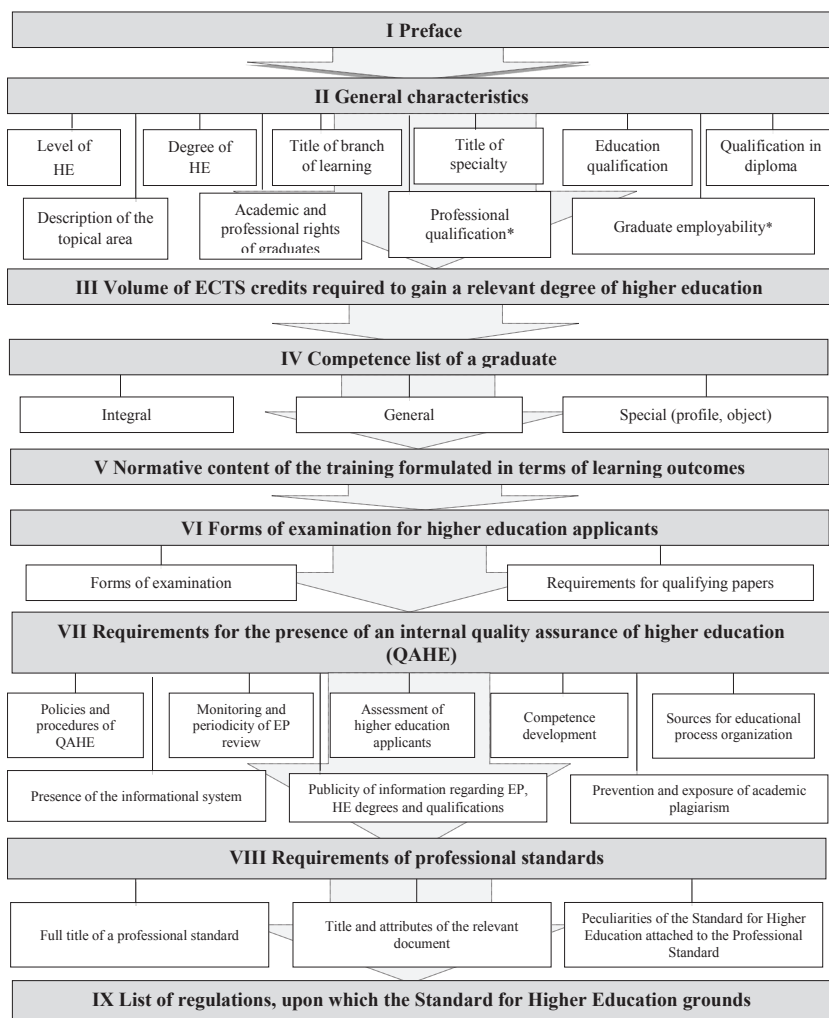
I Preface

II General characteristics

Level of HE

Degree of HE

Title of branch of learning

Title of specialty

Education qualification

Qualification in diploma

Description of the topical area

Academic and professional rights of graduates

Professional qualification*

Graduate employability*

III Volume of ECTS credits required to gain a relevant degree of higher education

IV Competence list of a graduate

Integral

General

Special (profile, object)

V Normative content of the training formulated in terms of learning outcomes

VI Forms of examination for higher education applicants

Forms of examination

Requirements for qualifying papers

VII Requirements for the presence of an internal quality assurance of higher education (QAHE)

Policies and procedures of QAHE

Monitoring and periodicity of EP review

Assessment of higher education applicants

Competence development

Sources for educational process organization

Presence of the informational system

Publicity of information regarding EP, HE degrees and qualifications

Prevention and exposure of academic plagiarism

VIII Requirements of professional standards

Full title of a professional standard

Title and attributes of the relevant document

Peculiarities of the Standard for Higher Education attached to the Professional Standard

IX List of regulations, upon which the Standard for Higher Education grounds